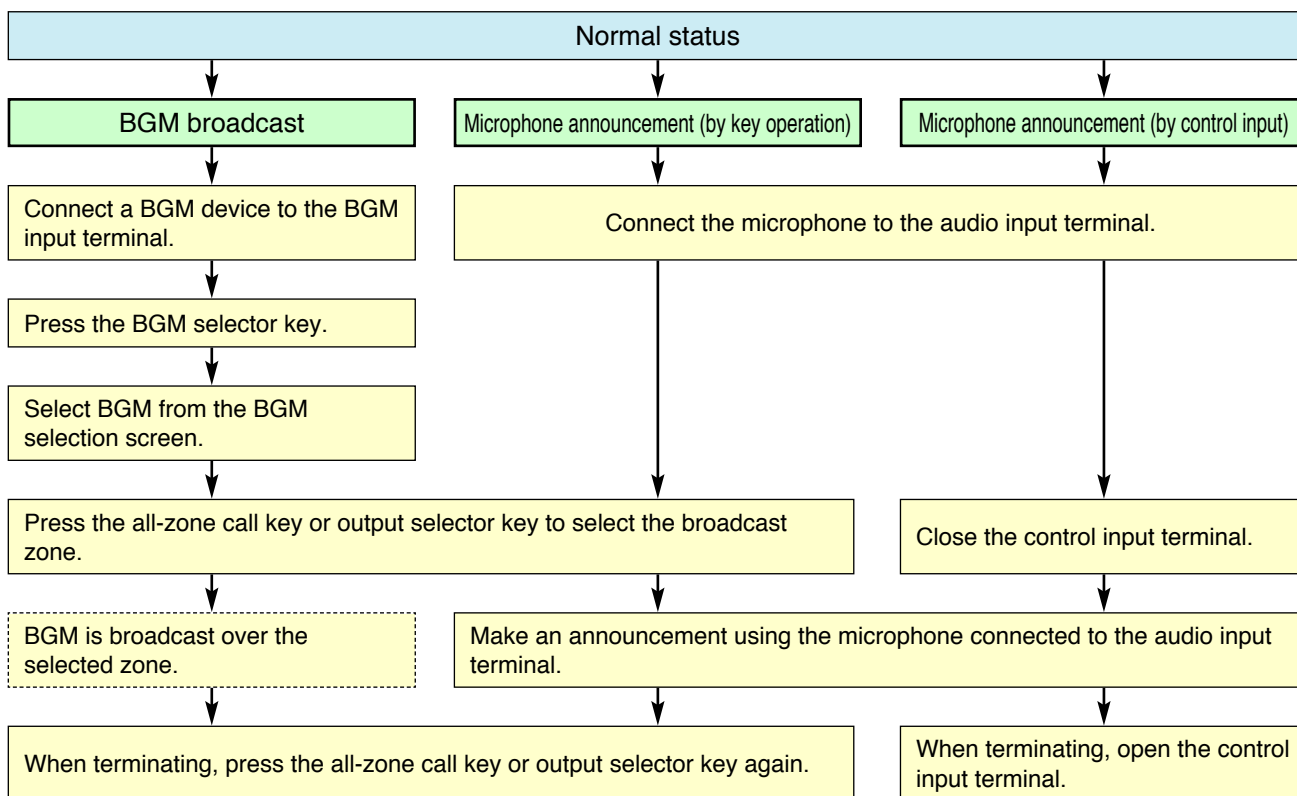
Normal status

BGM broadcast

Microphone announcement (by key operation)

Microphone announcement (by control input)

Connect a BGM device to the BGM input terminal.

Connect the microphone to the audio input terminal.

Press the BGM selector key.

Select BGM from the BGM selection screen.

Press the all-zone call key or output selector key to select the broadcast zone.

Close the control input terminal.

BGM is broadcast over the selected zone.

Make an announcement using the microphone connected to the audio input terminal.

When terminating, press the all-zone call key or output selector key again.

When terminating, open the control input terminal.